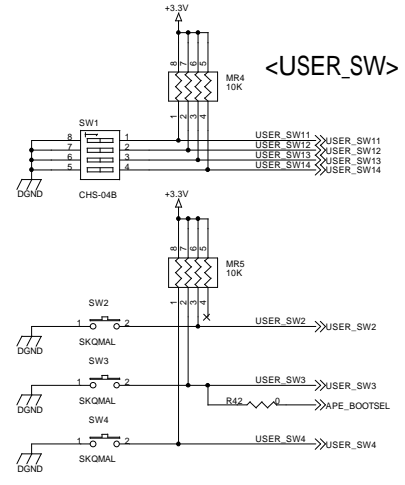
+3.3V

<USER_SW>

8 7 6 5
MR4
10K
1 2 3 4

SW1
8 1
7 2
6 3
5 4
DGND
CHS-04B

USER_SW11
USER_SW12
USER_SW13
USER_SW14
USER_SW11
USER_SW12
USER_SW13
USER_SW14

+3.3V

8 7 6 5
MR5
10K
1 2 3 4

SW2
1 2
DGND
SKQMAL
USER_SW2
USER_SW2

SW3
1 2
DGND
SKQMAL
USER_SW3
USER_SW3
R42
0
APE_BOOTSEL

SW4
1 2
DGND
SKQMAL
USER_SW4
USER_SW4